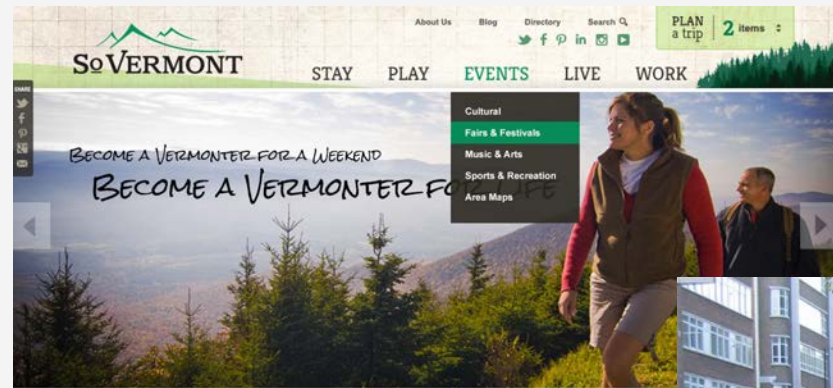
SoVERMONT

About Us Blog Directory Search

PLAN a trip 2 items

STAY PLAY EVENTS LIVE WORK

SHARE

Cultural
Fairs & Festivals
Music & Arts
Sports & Recreation
Area Maps

BECOME A VERMONTER FOR A WEEKEND
BECOME A VERMONTER FOR LIFE